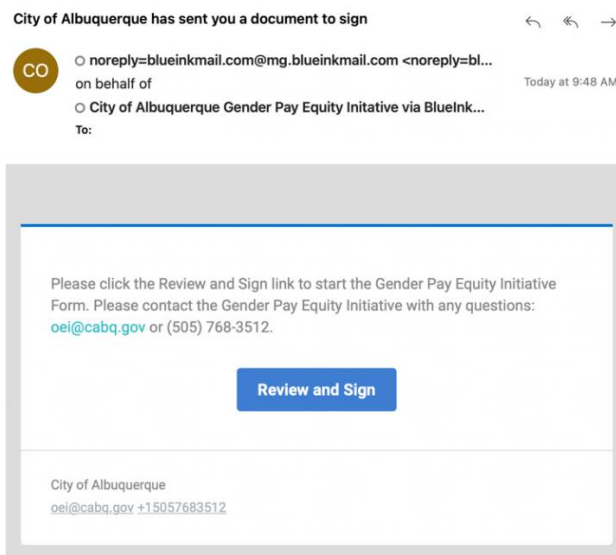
City of Albuquerque has sent you a document to sign

CO

noreply=blueinkmail.com@mg.blueinkmail.com <noreply=bl...
on behalf of
City of Albuquerque Gender Pay Equity Initative via BlueInk...
To:

Today at 9:48 AM

Please click the Review and Sign link to start the Gender Pay Equity Initiative Form. Please contact the Gender Pay Equity Initiative with any questions: oei@cabq.gov or (505) 768-3512.

Review and Sign

City of Albuquerque
oei@cabq.gov +15057683512